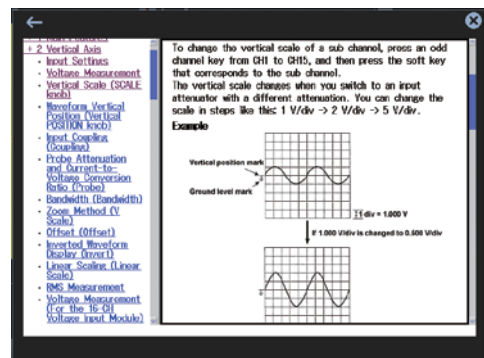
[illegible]
+ 2 Vertical Axis
• Input Settings
• Voltage Measurement
• Vertical Scale (SCALE knob)
• Waveform Vertical Position (Vertical POSITION knob)
• Input Coupling (Coupling)
• Probe Attenuation and Current-to-Voltage Conversion Ratio (Probe)
• Bandwidth (Bandwidth)
• Zoom Method (V Scale)
• Offset (Offset)
• Inverted Waveform Display (Invert)
• Linear Scaling (Linear Scale)
• RMS Measurement
• Voltage Measurement (for the 16-CH Voltage Input Module)

To change the vertical scale of a sub channel, press an odd channel key from CH1 to CH15, and then press the soft key that corresponds to the sub channel.
The vertical scale changes when you switch to an input attenuator with a different attenuation. You can change the scale in steps like this: 1 V/div -> 2 V/div -> 5 V/div.

Example

Vertical position mark

Ground level mark

1 div = 1.000 V

If 1.000 V/div is changed to 0.500 V/div